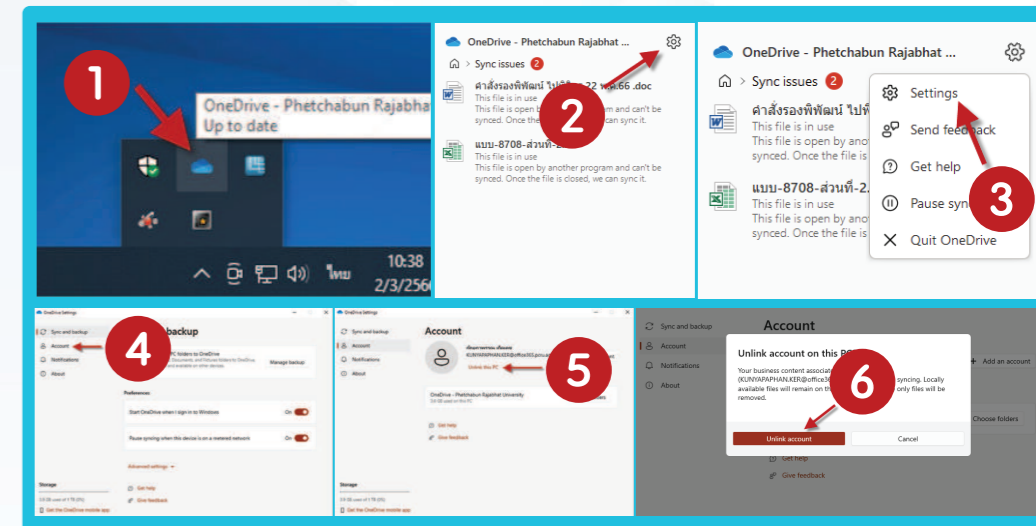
1

OneDrive - Phetchabun Rajabhat
Up to date

ไทย 10:38
2/3/256

OneDrive - Phetchabun Rajabhat ...
Sync issues 2
คำสั่งรองพิพัฒน์ ไปฝึก... 22 พ.ค.66 .doc
This file is in use
This file is open b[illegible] and can't be synced. Once the file is closed, we can sync it.
แบบ-8708-ส่วนที่-2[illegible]
This file is in use
This file is open by another program and can't be synced. Once the file is closed, we can sync it.

2

OneDrive - Phetchabun Rajabhat ...
Sync issues 2
คำสั่งรองพิพัฒน์ ไปฝึ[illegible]
This file is in use
This file is open by ano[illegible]
synced. Once the file is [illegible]
แบบ-8708-ส่วนที่-2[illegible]
This file is in use
This file is open by ano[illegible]
synced. Once the file is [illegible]

Settings
Send feedback
Get help
Pause sync
Quit OneDrive

3

OneDrive Settings
Sync and backup
Account
Notifications
About
backup
Manage backup
Preferences
Start OneDrive when I sign in to Windows On
Pause syncing when this device is on a metered network On
Advanced settings
Storage
Get help
Give feedback
Get the OneDrive mobile app

4

OneDrive Settings
Sync and backup
Account
Notifications
About
Account
KUNYAPAPHAN.KER@office365.pcru.ac.th
Unlink this PC
OneDrive - Phetchabun Rajabhat University
Get help
Give feedback
Storage
Get the OneDrive mobile app

5

Sync and backup
Account
Notifications
About
Account
Add an account
Choose folders
Get help
Give feedback

Unlink account on this PC
Your business content associat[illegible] (KUNYAPAPHAN.KER@office36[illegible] syncing. Locally available files will remain on th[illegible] only files will be removed.

6

Unlink account
Cancel